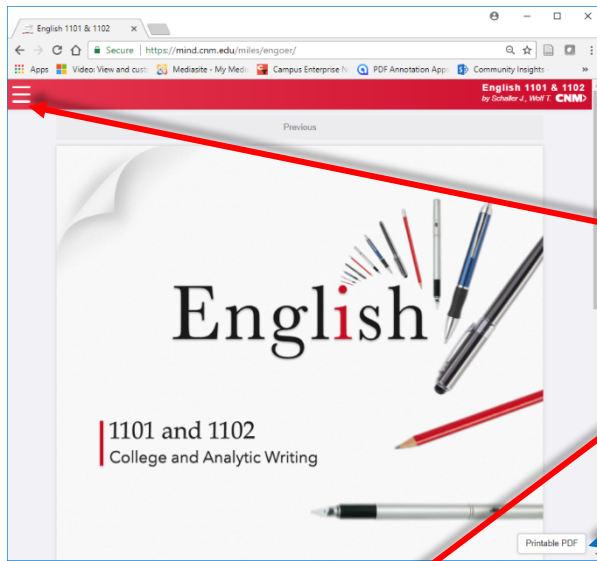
English 1101 & 1102 ×

Secure | https://mind.cnm.edu/miles/engoer/

Apps Video: View and cust Mediasite - My Medi Campus Enterprise N PDF Annotation App Community Insights »

English 1101 & 1102
by Schaller J., Wolf T. CNM

Previous

English

1101 and 1102
College and Analytic Writing

Printable PDF